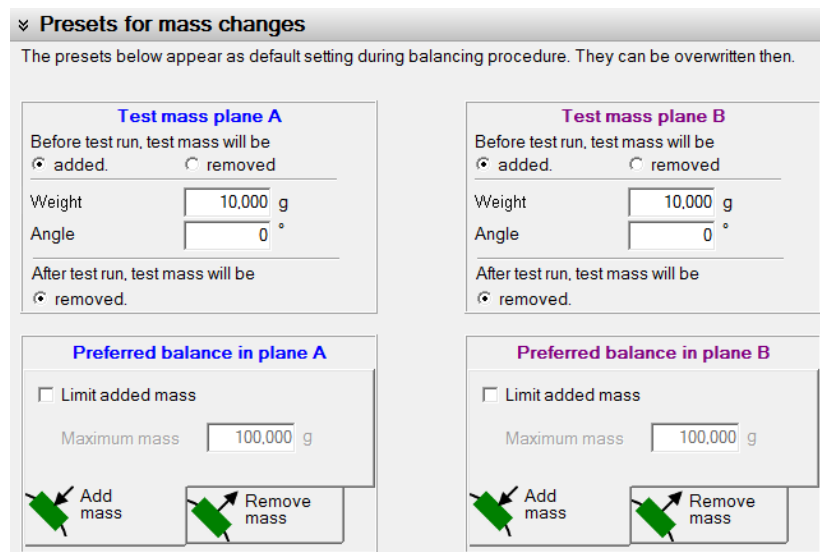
» Presets for mass changes

The presets below appear as default setting during balancing procedure. They can be overwritten then.

Test mass plane A

Before test run, test mass will be

added. removed

Weight 10,000 g

Angle 0 °

After test run, test mass will be

removed.

Test mass plane B

Before test run, test mass will be

added. removed

Weight 10,000 g

Angle 0 °

After test run, test mass will be

removed.

Preferred balance in plane A

Limit added mass

Maximum mass 100,000 g

Add mass

Remove mass

Preferred balance in plane B

Limit added mass

Maximum mass 100,000 g

Add mass

Remove mass